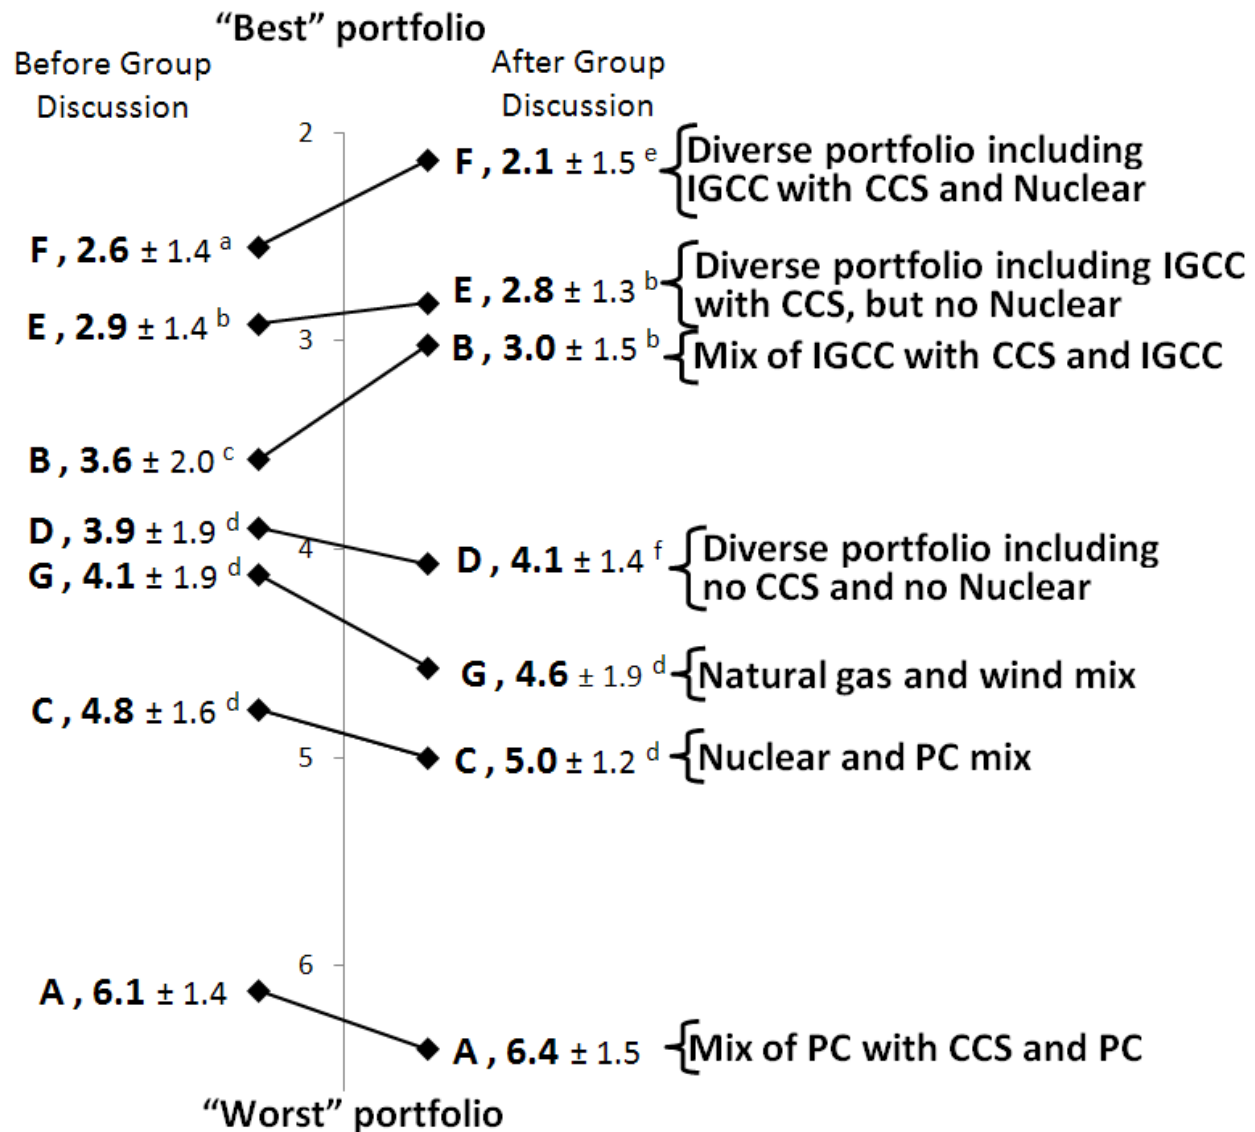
"Best" portfolio

Before Group Discussion

After Group Discussion

2

3

4

5

6

F, 2.6 $\pm$ 1.4 $^{a}$

E, 2.9 $\pm$ 1.4 $^{b}$

B, 3.6 $\pm$ 2.0 $^{c}$

D, 3.9 $\pm$ 1.9 $^{d}$

G, 4.1 $\pm$ 1.9 $^{d}$

C, 4.8 $\pm$ 1.6 $^{d}$

A, 6.1 $\pm$ 1.4

F, 2.1 $\pm$ 1.5 $^{e}$ Diverse portfolio including IGCC with CCS and Nuclear

E, 2.8 $\pm$ 1.3 $^{b}$ Diverse portfolio including IGCC with CCS, but no Nuclear

B, 3.0 $\pm$ 1.5 $^{b}$ Mix of IGCC with CCS and IGCC

D, 4.1 $\pm$ 1.4 $^{f}$ Diverse portfolio including no CCS and no Nuclear

G, 4.6 $\pm$ 1.9 $^{d}$ Natural gas and wind mix

C, 5.0 $\pm$ 1.2 $^{d}$ Nuclear and PC mix

A, 6.4 $\pm$ 1.5 Mix of PC with CCS and PC

"Worst" portfolio